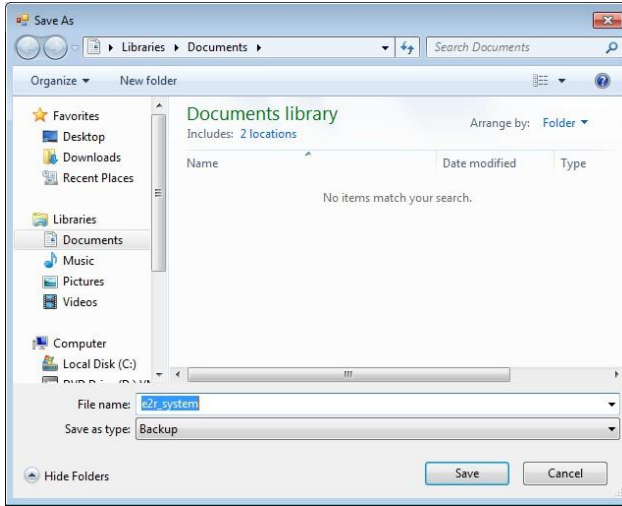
Save As

▸ Libraries ▸ Documents ▸

Search Documents

Organize ▾ New folder

Favorites
Desktop
Downloads
Recent Places

Libraries
Documents
Music
Pictures
Videos

Computer
Local Disk (C:)
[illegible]

Documents library
Includes: 2 locations

Arrange by: Folder ▾

Name
Date modified
Type

No items match your search.

File name: e2r_system
Save as type: Backup

Hide Folders

Save
Cancel